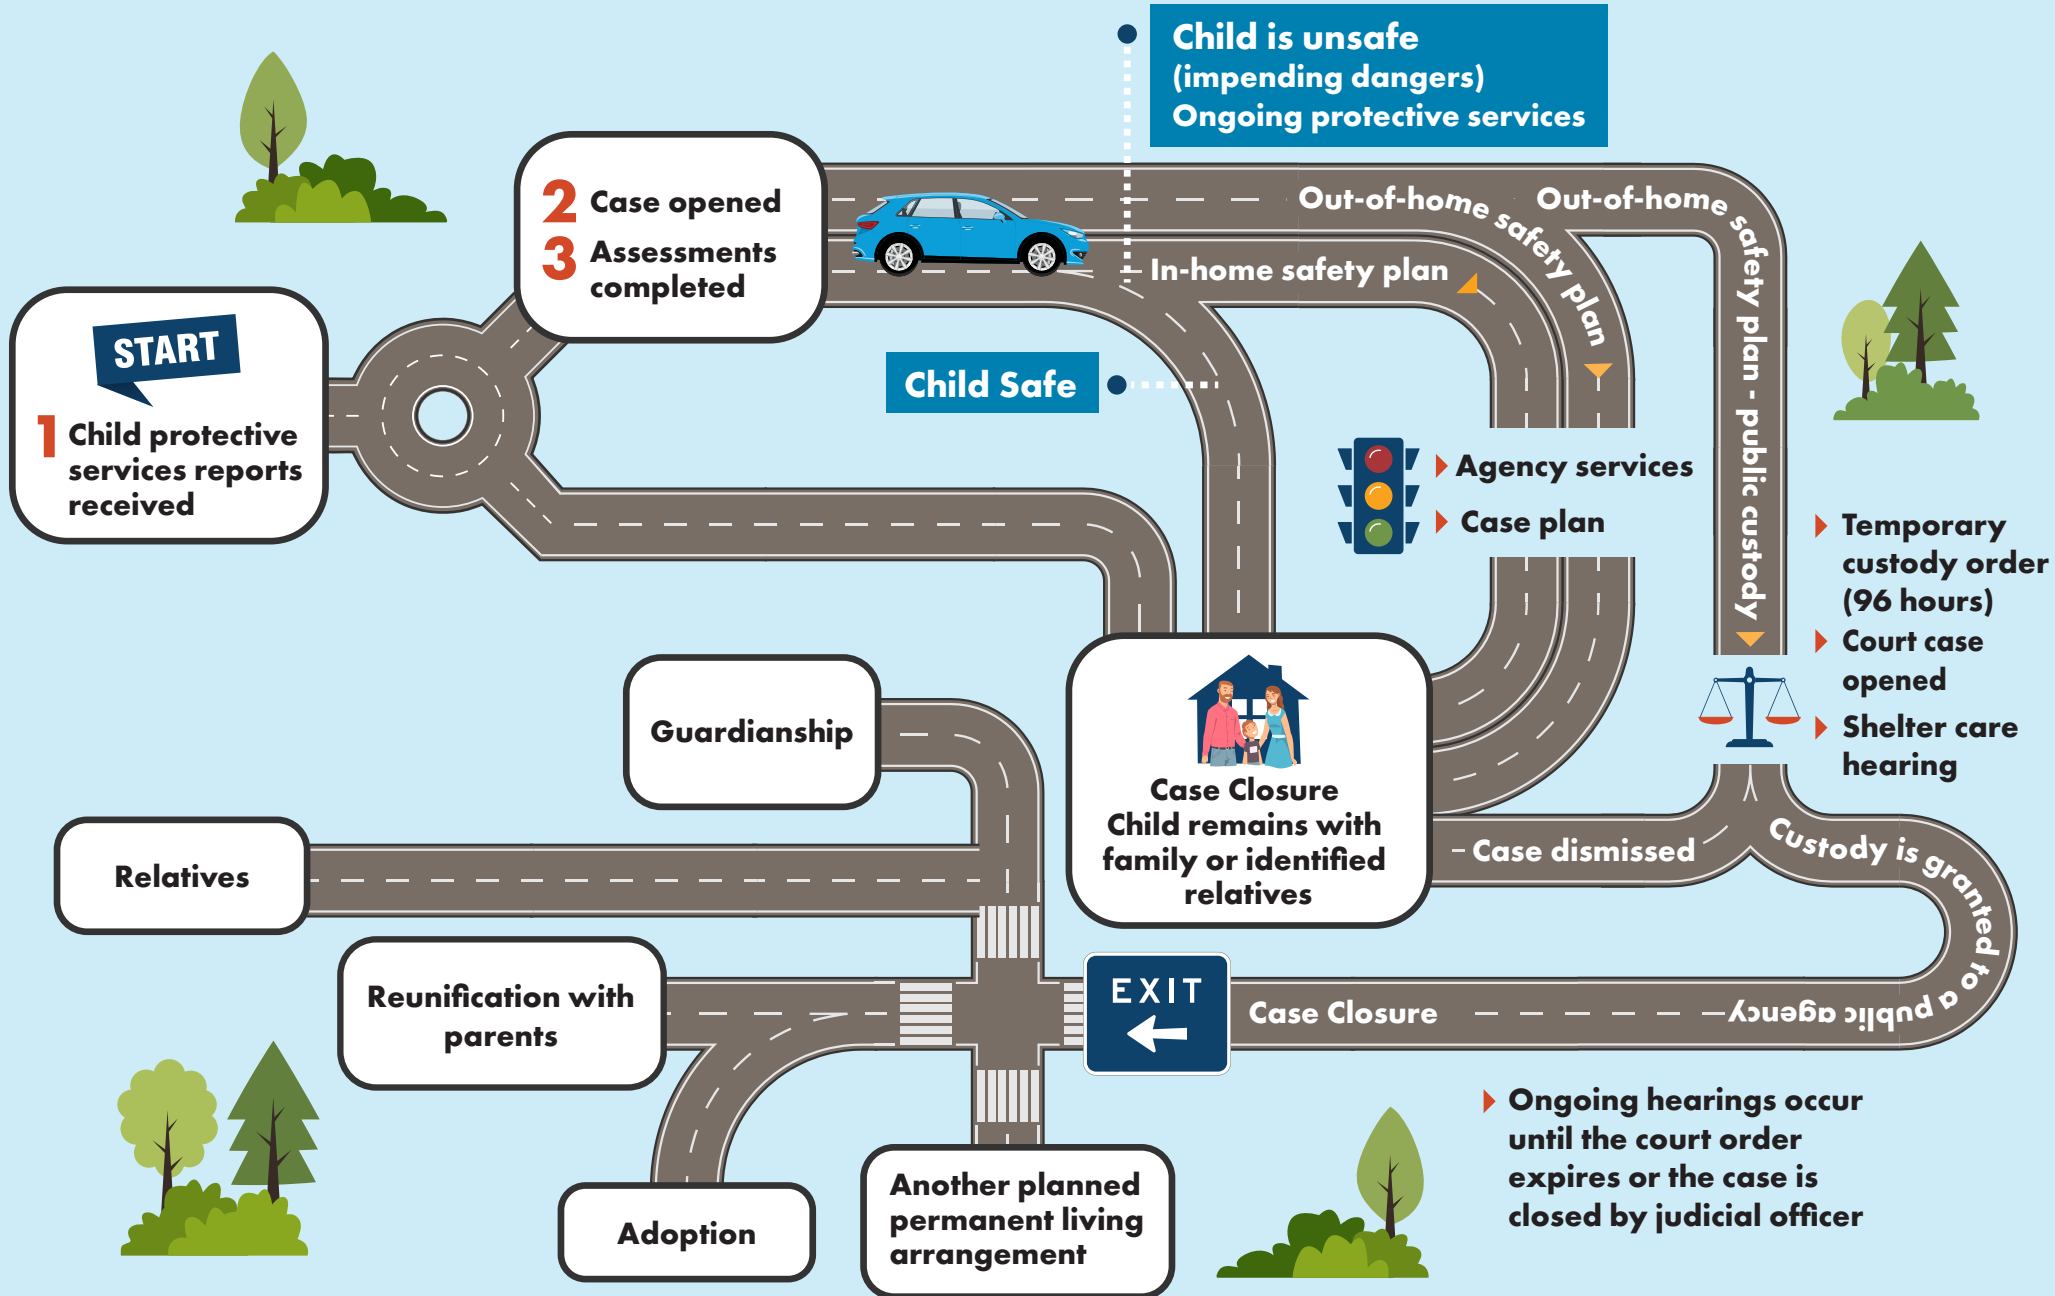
START

1 Child protective services reports received

2 Case opened

3 Assessments completed

Child is unsafe (impending dangers) Ongoing protective services

Out-of-home safety plan

Out-of-home safety plan - public custody

In-home safety plan

Child Safe

Agency services

Case plan

Temporary custody order (96 hours)

Court case opened

Shelter care hearing

Guardianship

Case Closure Child remains with family or identified relatives

Relatives

Case dismissed

Custody is granted to a public agency

Reunification with parents

EXIT

Case Closure

Ongoing hearings occur until the court order expires or the case is closed by judicial officer

Adoption

Another planned permanent living arrangement